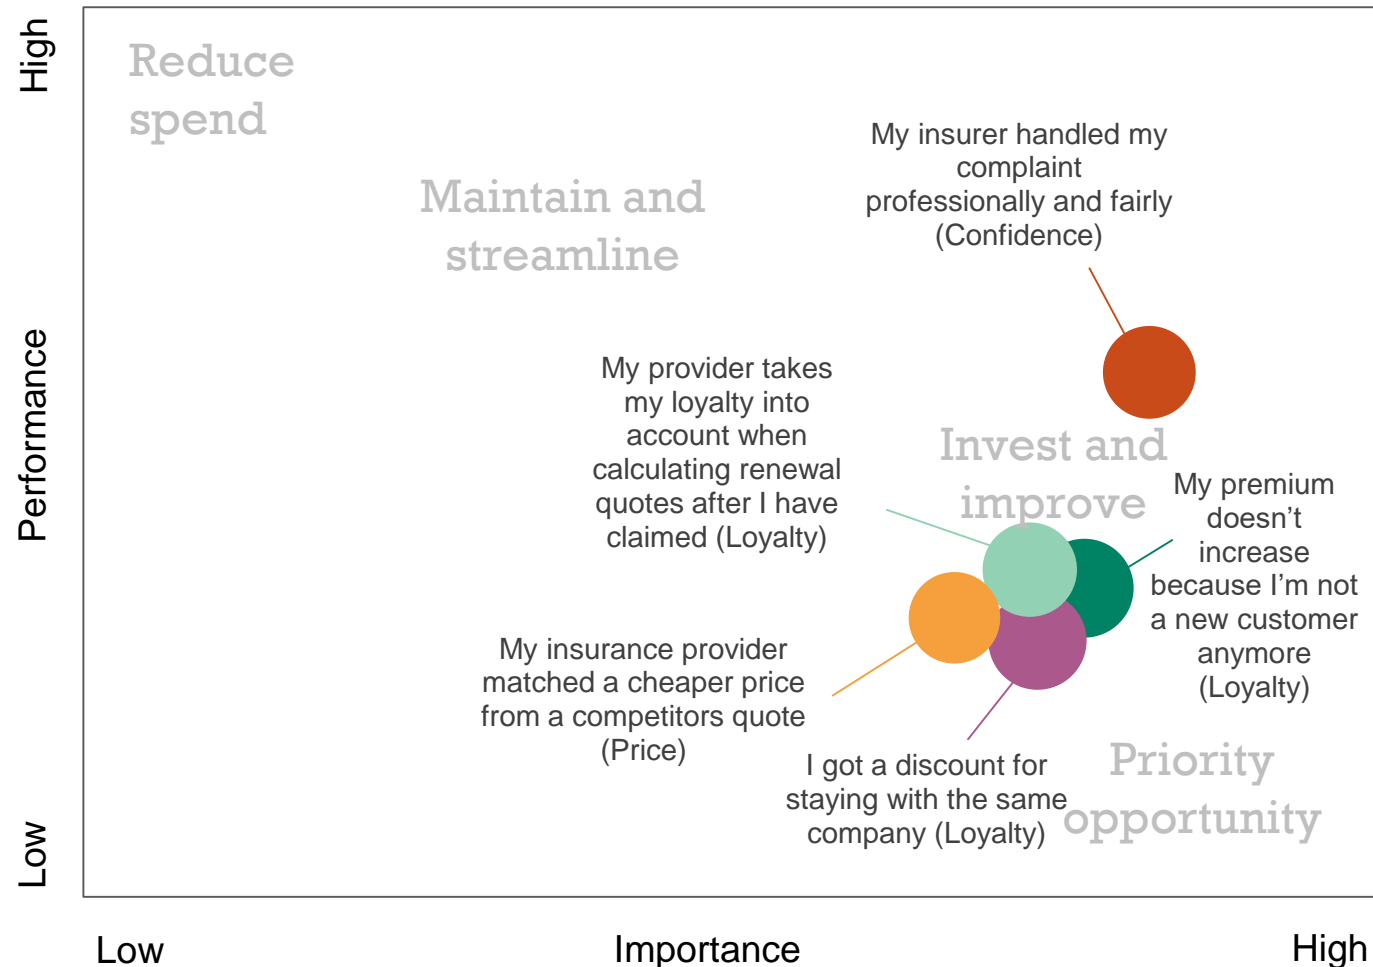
High

Performance

Low

Reduce spend

Maintain and streamline

My insurer handled my complaint professionally and fairly (Confidence)

My provider takes my loyalty into account when calculating renewal quotes after I have claimed (Loyalty)

Invest and improve

My premium doesn't increase because I'm not a new customer anymore (Loyalty)

My insurance provider matched a cheaper price from a competitors quote (Price)

I got a discount for staying with the same company (Loyalty)

Priority opportunity

Low

Importance

High